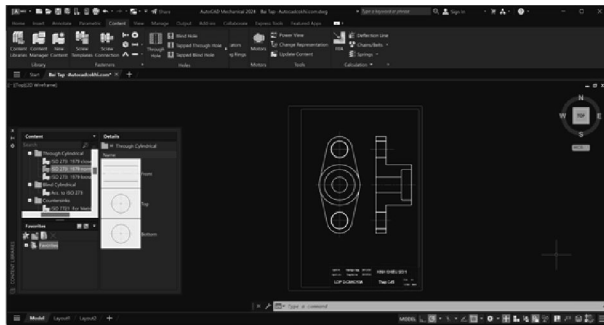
AutoCAD Mechanical 2024 Bo Tap AutoadtoHi.com.dwg
Type a keyword or phrase
Sign In

Home Insert Annotate Parametric Content View Manage Output Add-ins Collaborate Express Tools Featured Apps

Content Libraries Content Manager Content Templates Screw Connection Screw Templates
Library
Fasteners
Blind Hole Tapped Through Hole Tapped Blind Hole
Through Hole
Holes
O-Rings
Motors
Power View Change Representation Update Content
Tools
Deflection Line Chains/Belts Springs
Calculation

Start Bo Tap AutocadtoHi.com*

[-][Top][2D Wireframe]

Content
Details
Through Cylindrical
ISO 273 - 1979 close
ISO 273 - 1979 medi
ISO 273 - 1979 coarse
Blind Cylindrical
Acc. to ISO 273
Countersinks
ISO 7721 - for Metric
Through Cylindrical
Name
Front
Top
Bottom
Favorites
Favorites

N
W
TOP
E
S
WCS

LOP DCMN1K56
Thầy CAD

Type a command

MODEL
Model Layout1 Layout2